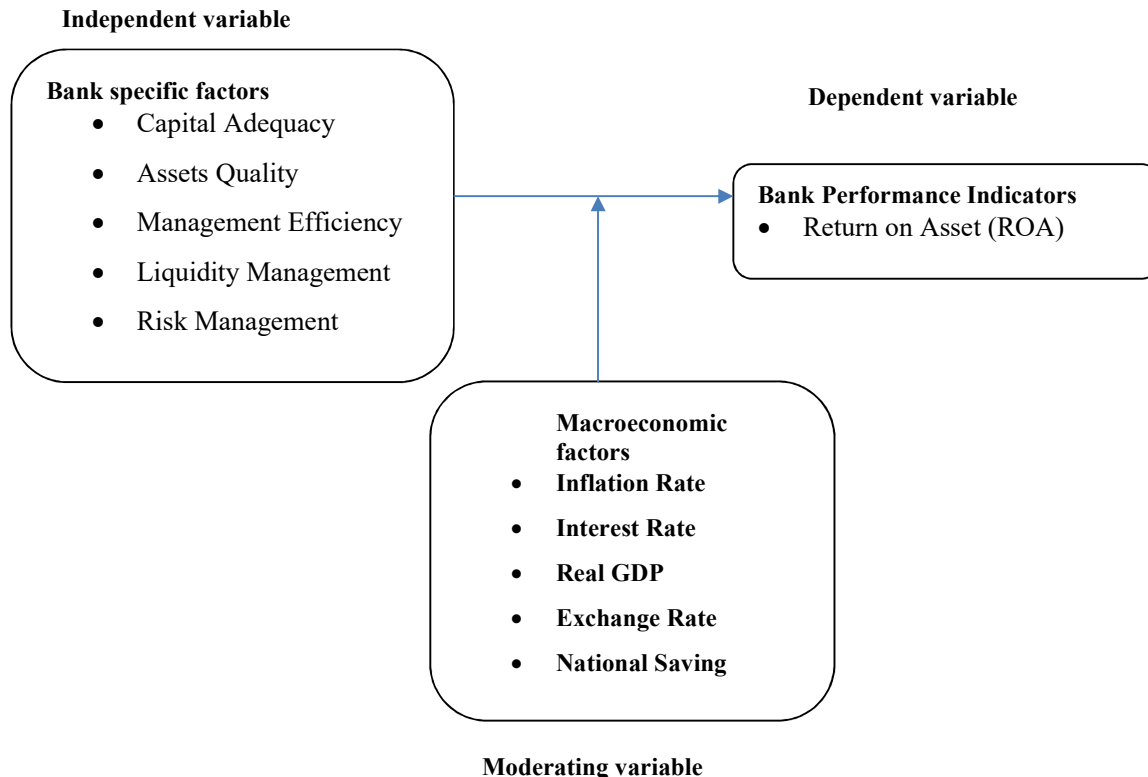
Independent variable

Bank specific factors
- Capital Adequacy
- Assets Quality
- Management Efficiency
- Liquidity Management
- Risk Management

Dependent variable

Bank Performance Indicators
- Return on Asset (ROA)

Macroeconomic factors
- Inflation Rate
- Interest Rate
- Real GDP
- Exchange Rate
- National Saving

Moderating variable